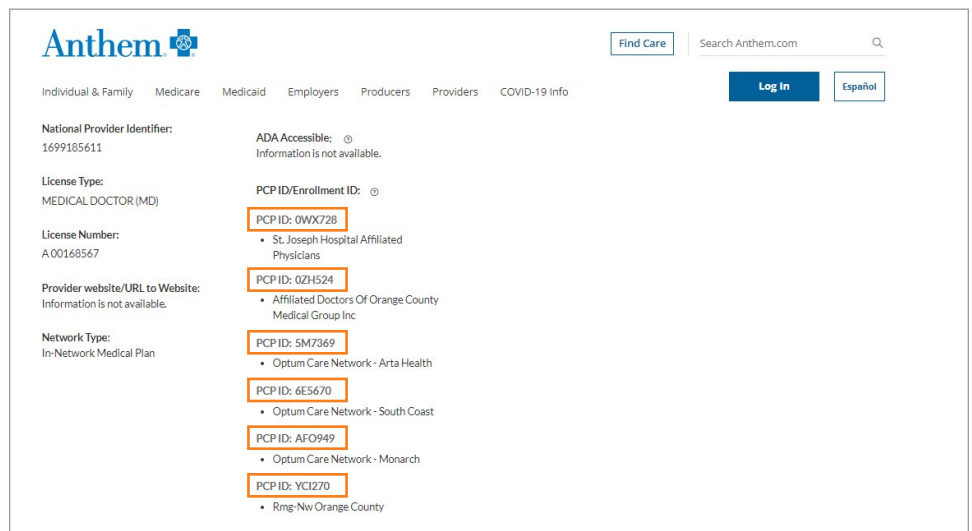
Anthem

Find Care

Search Anthem.com

Individual & Family Medicare Medicaid Employers Producers Providers COVID-19 Info

Log In

Español

National Provider Identifier:
1699185611

License Type:
MEDICAL DOCTOR (MD)

License Number:
A 00168567

Provider website/URL to Website:
Information is not available.

Network Type:
In-Network Medical Plan

ADA Accessible:
Information is not available.

PCP ID/Enrollment ID:

PCP ID: 0WX728
• St. Joseph Hospital Affiliated Physicians

PCP ID: 0ZH524
• Affiliated Doctors Of Orange County Medical Group Inc

PCP ID: 5M7369
• Optum Care Network - Arta Health

PCP ID: 6E5670
• Optum Care Network - South Coast

PCP ID: AFO949
• Optum Care Network - Monarch

PCP ID: YCI270
• Rmg-Nw Orange County